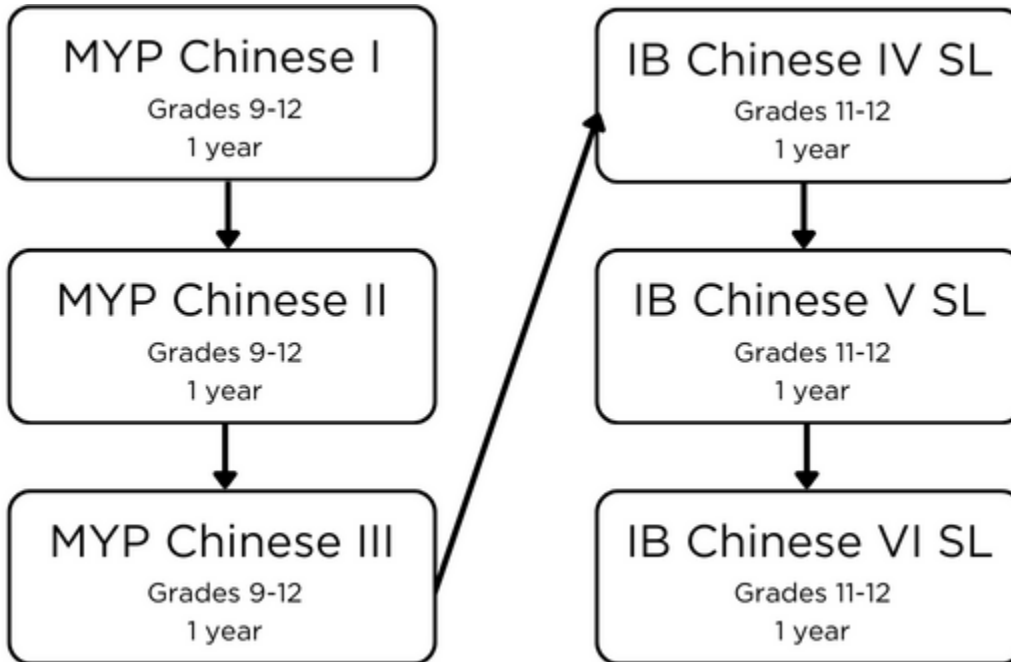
MYP Chinese I
Grades 9-12
1 year

MYP Chinese II
Grades 9-12
1 year

MYP Chinese III
Grades 9-12
1 year

IB Chinese IV SL
Grades 11-12
1 year

IB Chinese V SL
Grades 11-12
1 year

IB Chinese VI SL
Grades 11-12
1 year